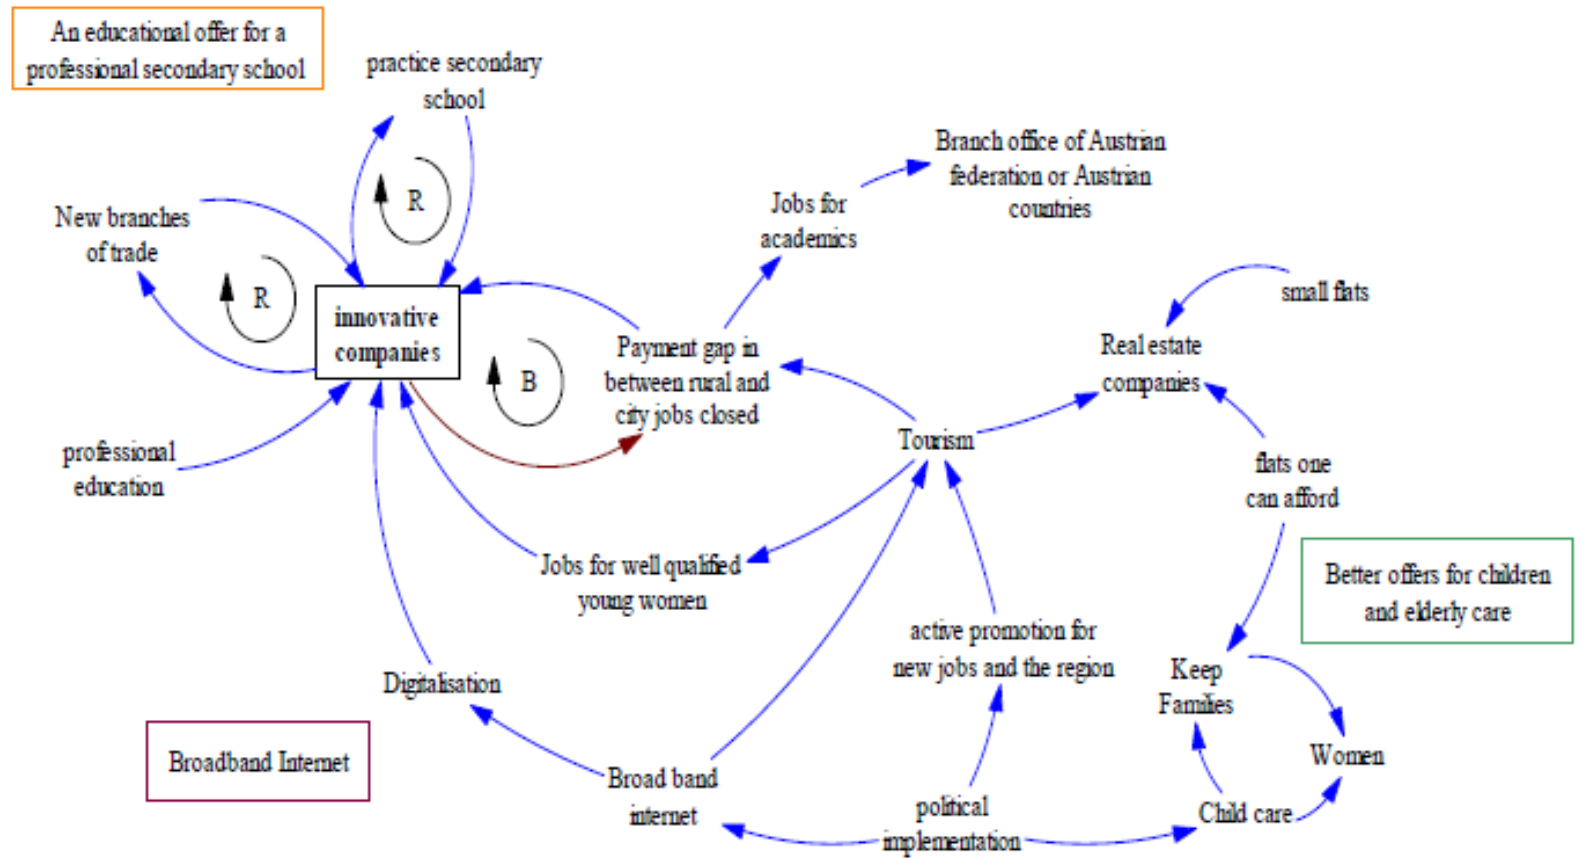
An educational offer for a professional secondary school

practice secondary school

R

New branches of trade

R

innovative companies

B

professional education

Jobs for academics

Branch office of Austrian federation or Austrian countries

Payment gap in between rural and city jobs closed

small flats

Real estate companies

Tourism

flats one can afford

Jobs for well qualified young women

Better offers for children and elderly care

active promotion for new jobs and the region

Keep Families

Women

Digitalisation

Broadband Internet

Broad band internet

political implementation

Child care